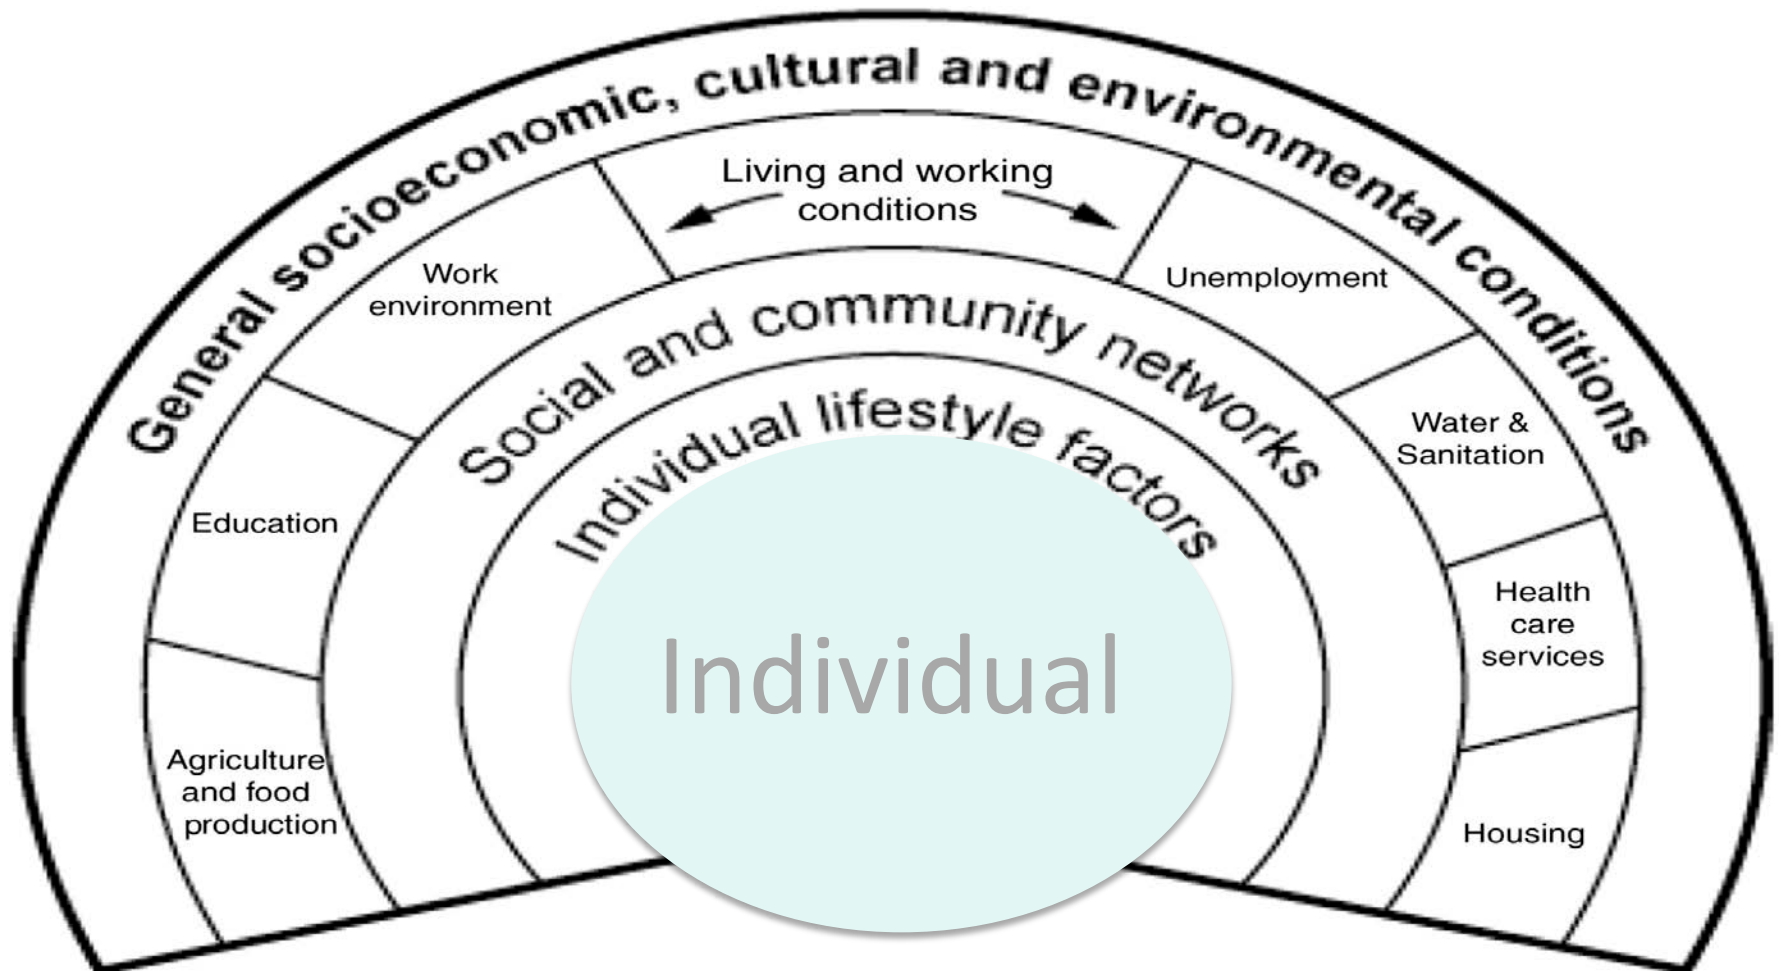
General socioeconomic, cultural and environmental conditions

Living and working conditions

Work environment

Unemployment

Education

Water & Sanitation

Health care services

Agriculture and food production

Housing

Social and community networks

Individual lifestyle factors

Individual